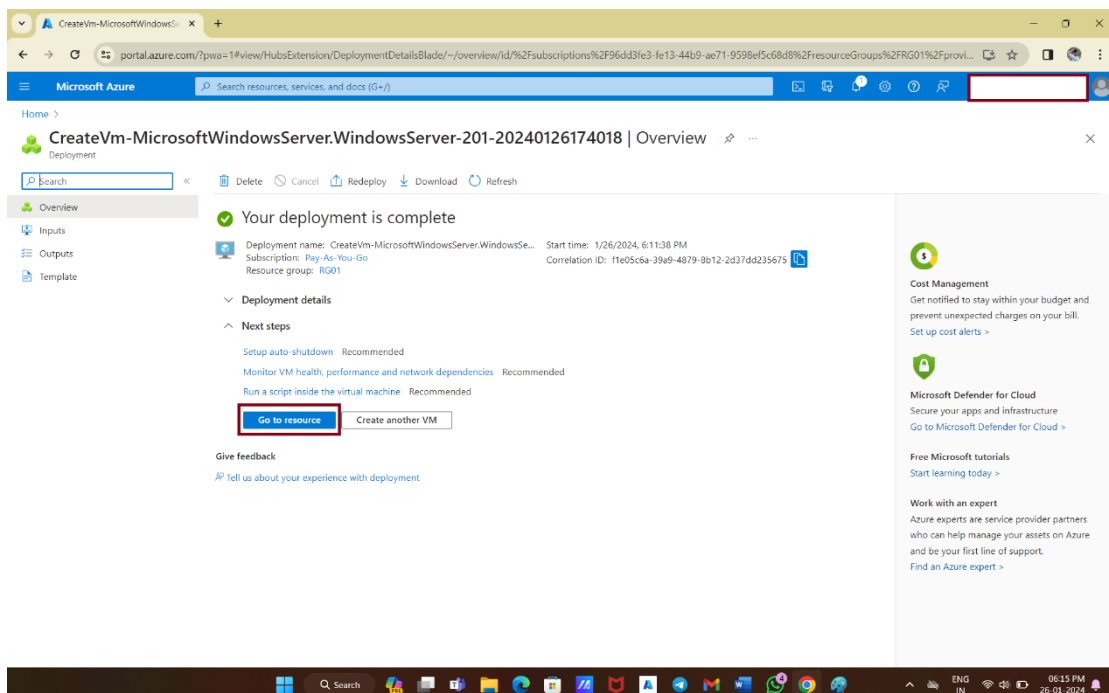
CreateVm-MicrosoftWindowsSe ×
+

portal.azure.com/?pwa=1#view/HubsExtension/DeploymentDetailsBlade/~/overview/id/%2Fsubscriptions%2F96dd3fe3-fe13-44b9-ae71-9598ef5c68d8%2FresourceGroups%2FRG01%2Fprovi...

Microsoft Azure
Search resources, services, and docs (G+/)

Home >

CreateVm-MicrosoftWindowsServer.WindowsServer-201-20240126174018 | Overview
Deployment

Search
Overview
Inputs
Outputs
Template

Delete
Cancel
Redeploy
Download
Refresh

Your deployment is complete

Deployment name: CreateVm-MicrosoftWindowsServer.WindowsSe...
Subscription: Pay-As-You-Go
Resource group: RG01
Start time: 1/26/2024, 6:11:38 PM
Correlation ID: f1e05c6a-39a9-4879-8b12-2d37dd235675

Deployment details

Next steps

Setup auto-shutdown Recommended

Monitor VM health, performance and network dependencies Recommended

Run a script inside the virtual machine Recommended

Go to resource
Create another VM

Give feedback

Tell us about your experience with deployment

Cost Management
Get notified to stay within your budget and prevent unexpected charges on your bill.
Set up cost alerts >

Microsoft Defender for Cloud
Secure your apps and infrastructure
Go to Microsoft Defender for Cloud >

Free Microsoft tutorials
Start learning today >

Work with an expert
Azure experts are service provider partners who can help manage your assets on Azure and be your first line of support.
Find an Azure expert >

Search
ENG IN
06:15 PM 26-01-2024